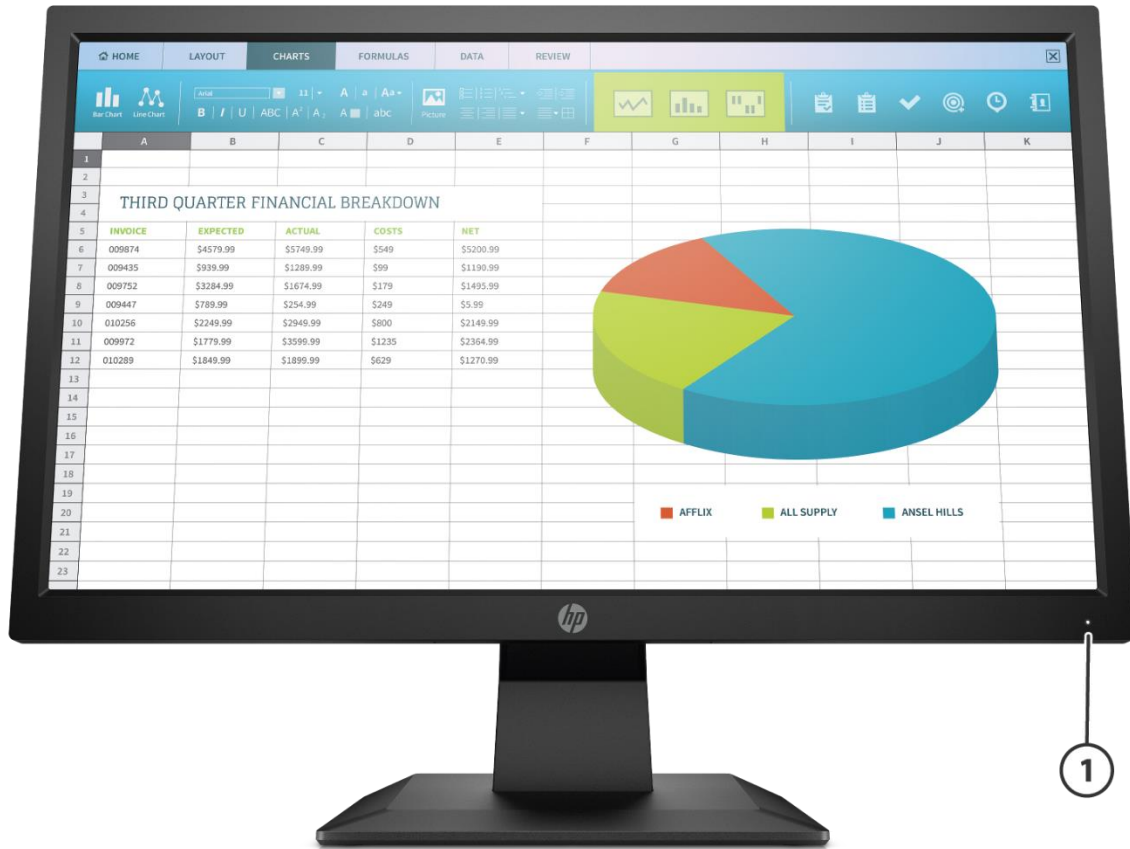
HOME LAYOUT CHARTS FORMULAS DATA REVIEW

Bar Chart Line Chart Arial 11 B I U ABC Picture

| | A | B | C | D | E | F | G | H | I | J | K |
|---|---|---|---|---|---|---|---|---|---|---|---|
| 1 | | | | | | | | | | | |
| 2 | | | | | | | | | | | |
| 3 | THIRD QUARTER FINANCIAL BREAKDOWN | | | | | | | | | | |
| 4 | | | | | | | | | | | |
| 5 | INVOICE | EXPECTED | ACTUAL | COSTS | NET | | | | | | |
| 6 | 009874 | $4579.99 | $5749.99 | $549 | $5200.99 | | | | | | |
| 7 | 009435 | $939.99 | $1289.99 | $99 | $1190.99 | | | | | | |
| 8 | 009752 | $3284.99 | $1674.99 | $179 | $1495.99 | | | | | | |
| 9 | 009447 | $789.99 | $254.99 | $249 | $5.99 | | | | | | |
| 10 | 010256 | $2249.99 | $2949.99 | $800 | $2149.99 | | | | | | |
| 11 | 009972 | $1779.99 | $3599.99 | $1235 | $2364.99 | | | | | | |
| 12 | 010289 | $1849.99 | $1899.99 | $629 | $1270.99 | | | | | | |

13 14 15 16 17 18 19 20 21 22 23

AFFLIX ALL SUPPLY ANSEL HILLS

hp

1